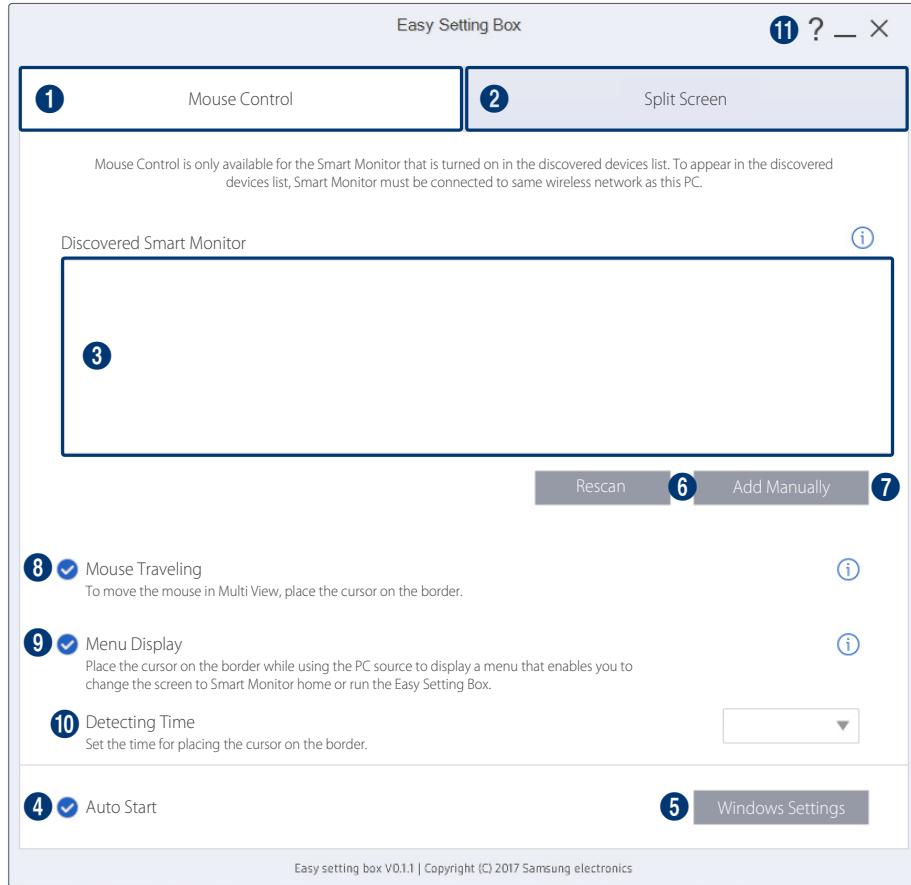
Easy Setting Box

11 ? _ ×

1 Mouse Control

2 Split Screen

Mouse Control is only available for the Smart Monitor that is turned on in the discovered devices list. To appear in the discovered devices list, Smart Monitor must be connected to same wireless network as this PC.

Discovered Smart Monitor

3

Rescan 6 Add Manually 7

8 Mouse Traveling
To move the mouse in Multi View, place the cursor on the border.

9 Menu Display
Place the cursor on the border while using the PC source to display a menu that enables you to change the screen to Smart Monitor home or run the Easy Setting Box.

10 Detecting Time
Set the time for placing the cursor on the border.

4 Auto Start

5 Windows Settings

Easy setting box V0.1.1 | Copyright (C) 2017 Samsung electronics